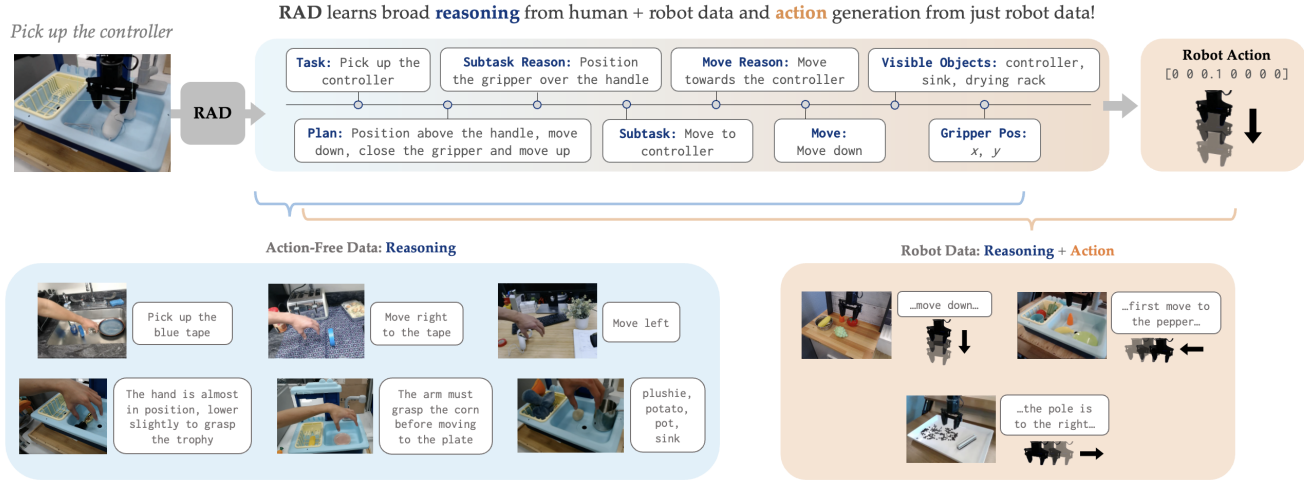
RAD learns broad reasoning from human + robot data and action generation from just robot data!

Pick up the controller

RAD

Task: Pick up the controller

Subtask Reason: Position the gripper over the handle

Move Reason: Move towards the controller

Visible Objects: controller, sink, drying rack

Plan: Position above the handle, move down, close the gripper and move up

Subtask: Move to controller

Move: Move down

Gripper Pos: $x$, $y$

Robot Action
[0 0 0.1 0 0 0 0]

Action-Free Data: Reasoning

Pick up the blue tape

Move right to the tape

Move left

The hand is almost in position, lower slightly to grasp the trophy

The arm must grasp the corn before moving to the plate

plushie, potato, pot, sink

Robot Data: Reasoning + Action

…move down…

…first move to the pepper…

…the pole is to the right…